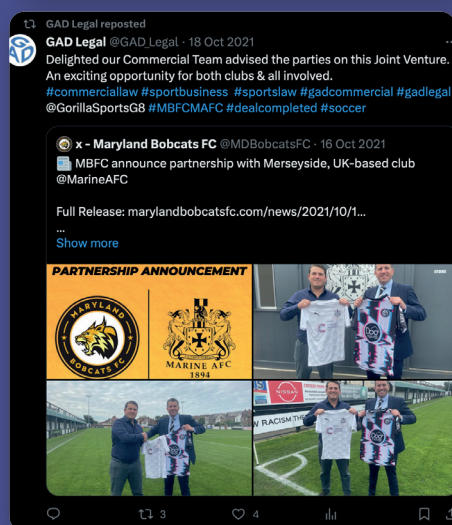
GAD Legal reposted

GAD Legal @GAD_Legal · 18 Oct 2021

Delighted our Commercial Team advised the parties on this Joint Venture. An exciting opportunity for both clubs & all involved. #commerciallaw #sportbusiness #sportslaw #gadcommercial #gadlegal @GorillaSportsGB #MBFCMAFC #dealcompleted #soccer

x - Maryland Bobcats FC @MDBobcatsFC · 16 Oct 2021

MBFC announce partnership with Merseyside, UK-based club @MarineAFC

Full Release: marylandbobcatsfc.com/news/2021/10/1...

...

Show more

PARTNERSHIP ANNOUNCEMENT

MARYLAND BOBCATS FC

MARINE AFC 1894

3

4